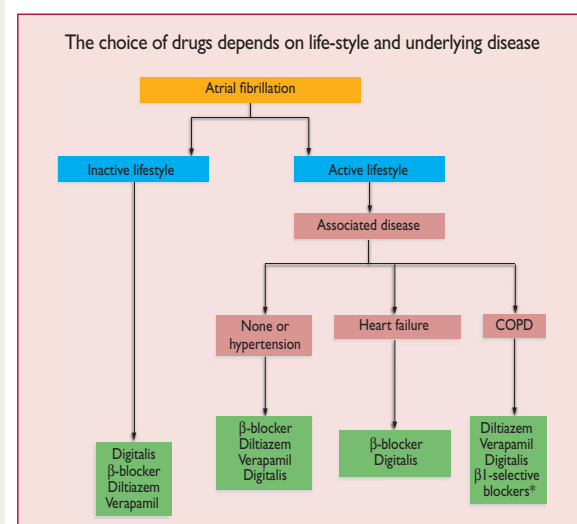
The choice of drugs depends on life-style and underlying disease

Atrial fibrillation

Inactive lifestyle

Active lifestyle

Associated disease

None or hypertension

Heart failure

COPD

Digitalis
β-blocker
Diltiazem
Verapamil

β-blocker
Diltiazem
Verapamil
Digitalis

β-blocker
Digitalis

Diltiazem
Verapamil
Digitalis
β1-selective blockers*